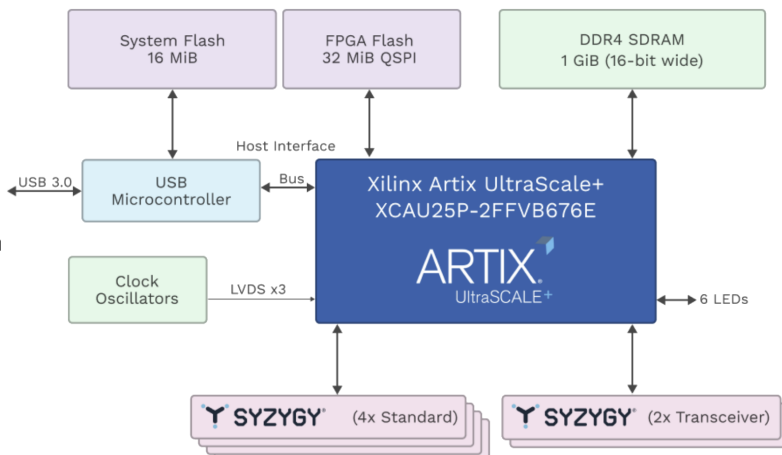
System Flash
16 MiB

FPGA Flash
32 MiB QSPI

DDR4 SDRAM
1 GiB (16-bit wide)

Host Interface

USB 3.0

USB
Microcontroller

Bus

Xilinx Artix UltraScale+
XCAU25P-2FFVB676E

ARTIX.
UltraSCALE+

Clock
Oscillators

LVDS x3

6 LEDs

SYZYGY (4x Standard)

SYZYGY (2x Transceiver)